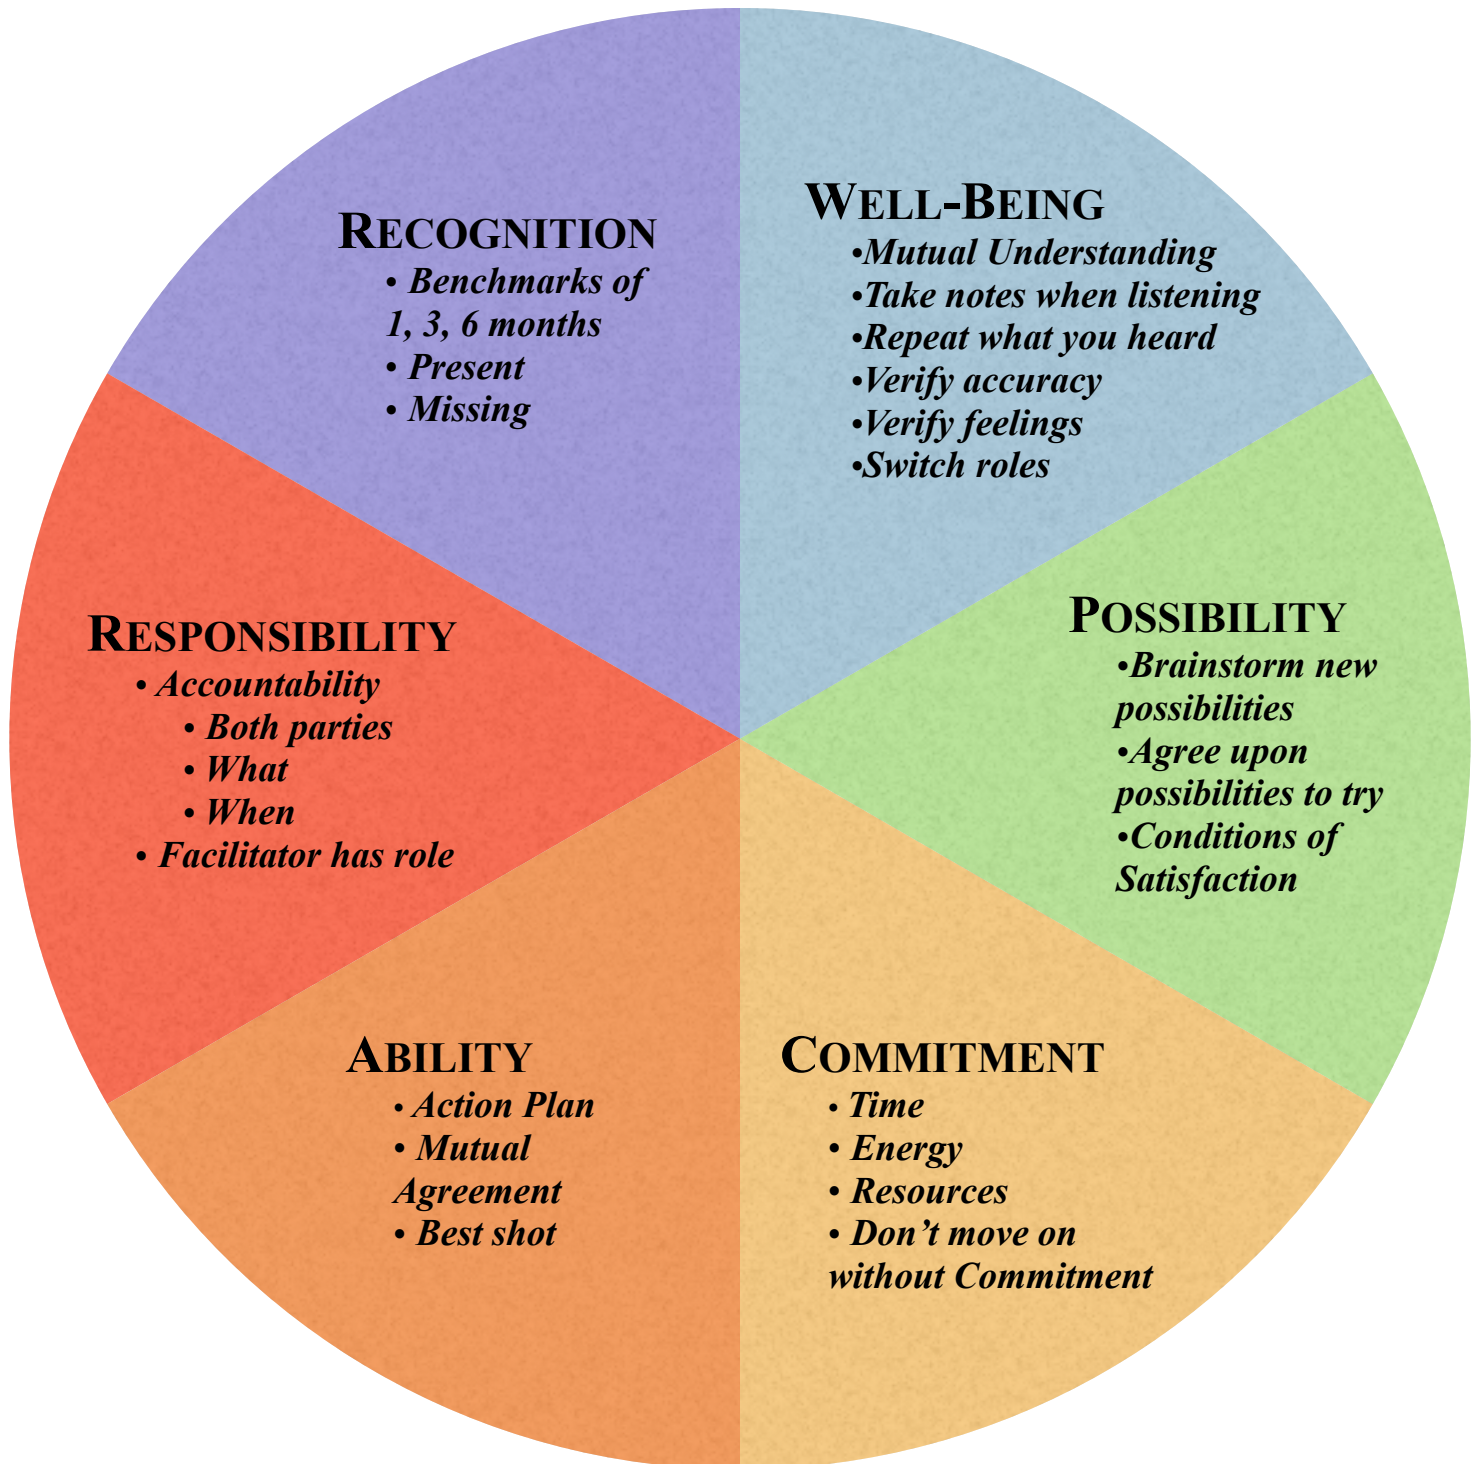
WELL-BEING
•Mutual Understanding
•Take notes when listening
•Repeat what you heard
•Verify accuracy
•Verify feelings
•Switch roles

POSSIBILITY
•Brainstorm new possibilities
•Agree upon possibilities to try
•Conditions of Satisfaction

COMMITMENT
• Time
• Energy
• Resources
• Don't move on without Commitment

ABILITY
• Action Plan
• Mutual Agreement
• Best shot

RESPONSIBILITY
• Accountability
• Both parties
• What
• When
• Facilitator has role

RECOGNITION
• Benchmarks of 1, 3, 6 months
• Present
• Missing